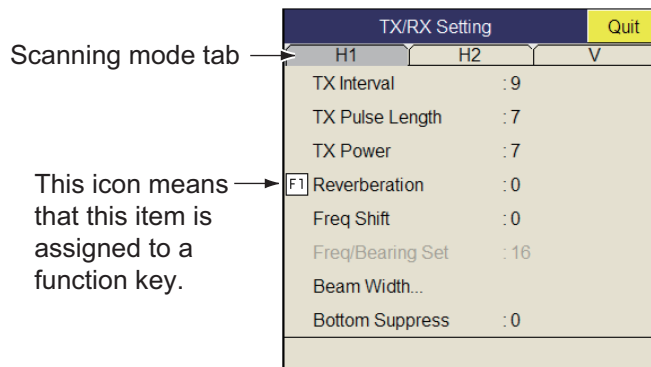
Scanning mode tab

TX/RX Setting Quit

| H1 | H2 | V |
|---|---|---|

| | |
|---|---|
| TX Interval | : 9 |
| TX Pulse Length | : 7 |
| TX Power | : 7 |
| F1 Reverberation | : 0 |
| Freq Shift | : 0 |
| Freq/Bearing Set | : 16 |
| Beam Width... | |
| Bottom Suppress | : 0 |

This icon means that this item is assigned to a function key.